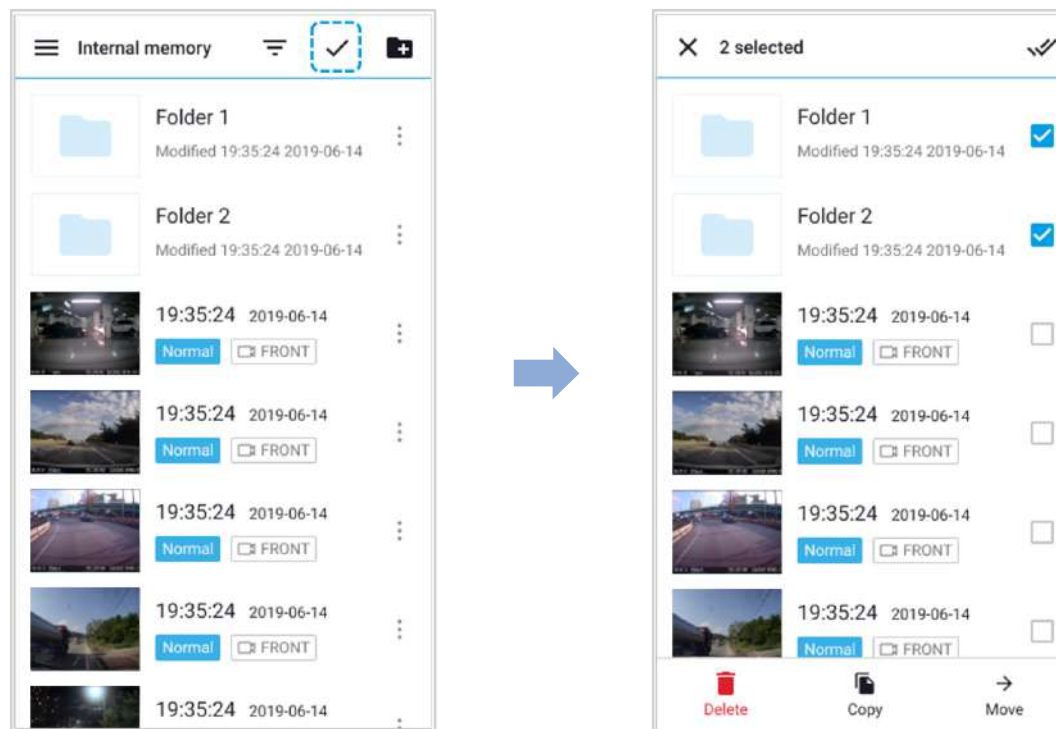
Internal memory

Folder 1
Modified 19:35:24 2019-06-14

Folder 2
Modified 19:35:24 2019-06-14

19:35:24 2019-06-14
Normal FRONT

19:35:24 2019-06-14
Normal FRONT

19:35:24 2019-06-14
Normal FRONT

19:35:24 2019-06-14
Normal FRONT

19:35:24 2019-06-14

2 selected

Folder 1
Modified 19:35:24 2019-06-14

Folder 2
Modified 19:35:24 2019-06-14

19:35:24 2019-06-14
Normal FRONT

19:35:24 2019-06-14
Normal FRONT

19:35:24 2019-06-14
Normal FRONT

19:35:24 2019-06-14
Normal FRONT

Delete Copy Move